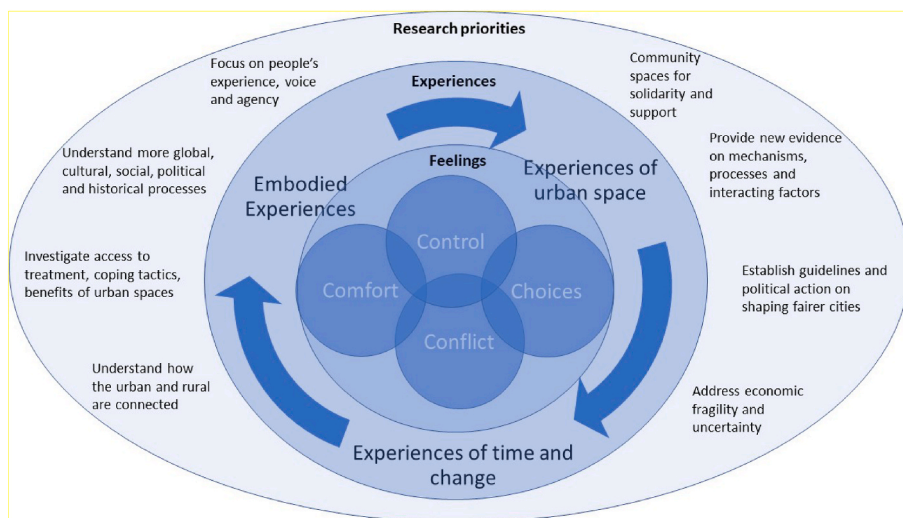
Research priorities

Focus on people's experience, voice and agency

Community spaces for solidarity and support

Provide new evidence on mechanisms, processes and interacting factors

Understand more global, cultural, social, political and historical processes

Investigate access to treatment, coping tactics, benefits of urban spaces

Establish guidelines and political action on shaping fairer cities

Understand how the urban and rural are connected

Address economic fragility and uncertainty

Experiences

Feelings

Embodied Experiences

Experiences of urban space

Control

Comfort

Choices

Conflict

Experiences of time and change